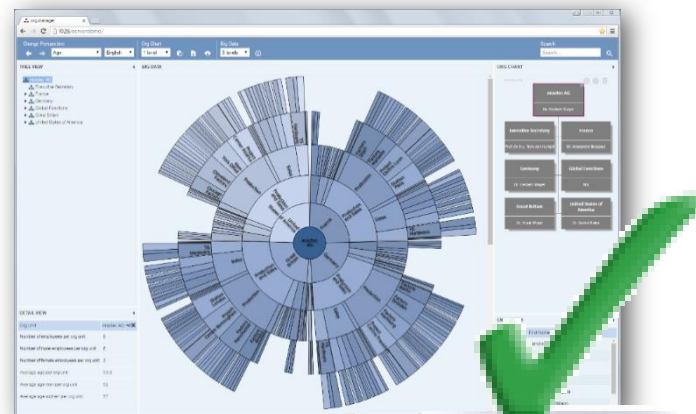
org.manager

Change Perspective

Age

English

Org Chart

Big Data

Search

TREE VIEW

Interfax AG

Executive Secretary

France

Germany

Global Functions

Great Britain

United States of America

BIG DATA

ORG CHART

Interfax AG

Executive Secretary

Finance

Germany

Global Functions

Great Britain

United States of America

DETAIL VIEW

Org Unit

Interfax AG

Number of employees per org unit

Number of male employees per org unit

Number of female employees per org unit

Average age per org unit

Average age of men per org unit

Average age of women per org unit